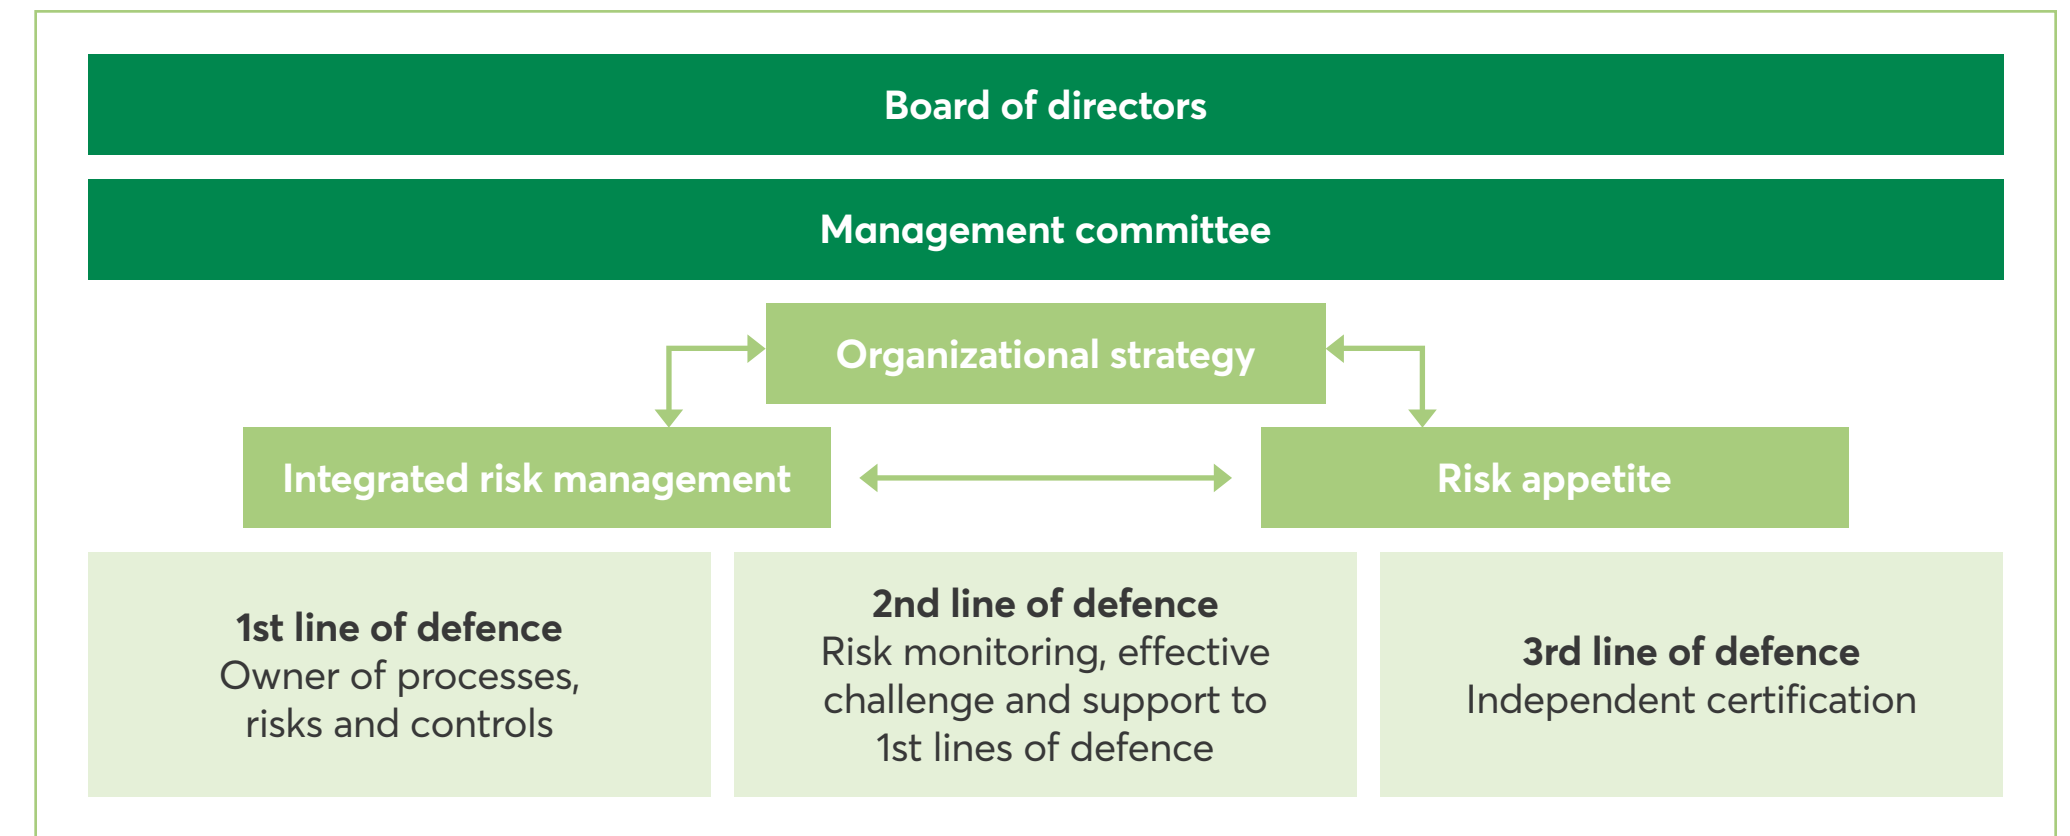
Board of directors

Management committee

Organizational strategy

Integrated risk management

Risk appetite

1st line of defence
Owner of processes, risks and controls

2nd line of defence
Risk monitoring, effective challenge and support to 1st lines of defence

3rd line of defence
Independent certification